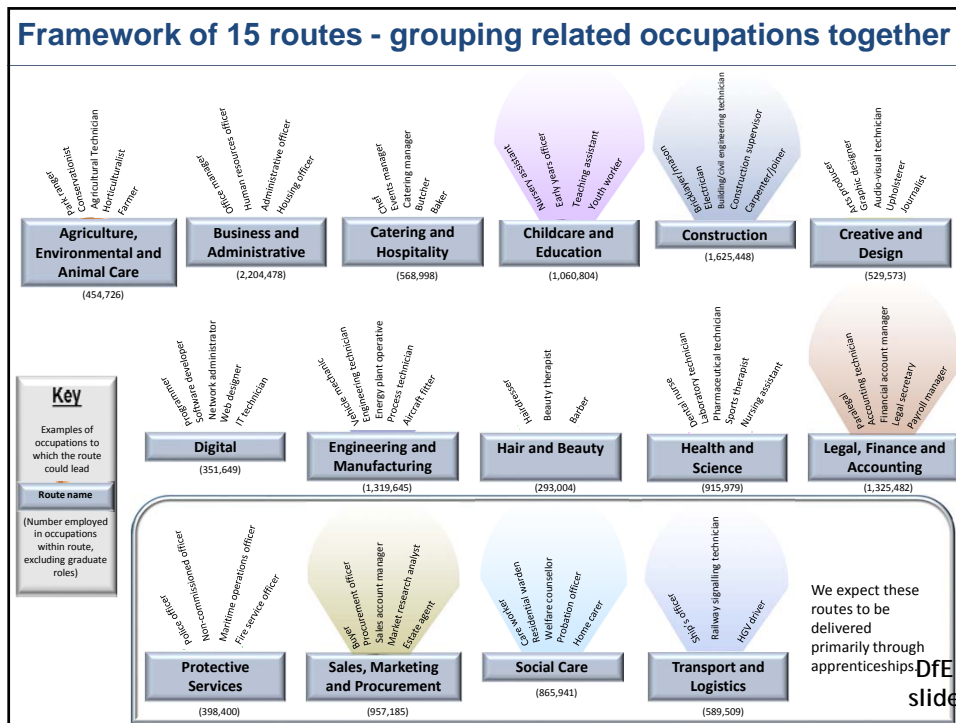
Framework of 15 routes - grouping related occupations together

Park ranger
Conservationist
Agricultural Technician
Horticulturalist
Farmer
Agriculture, Environmental and Animal Care
(454,726)

Office manager
Human resources officer
Administrative officer
Housing officer
Business and Administrative
(2,204,478)

Chef
Events manager
Catering manager
Butcher
Baker
Catering and Hospitality
(568,998)

Nursery assistant
Early years officer
Teaching assistant
Youth worker
Childcare and Education
(1,060,804)

Bricklayer/mason
Electrician
Building/civil engineering technician
Construction supervisor
Carpenter/joiner
Construction
(1,625,448)

Arts producer
Graphic designer
Audio-visual technician
Upholsterer
Journalist
Creative and Design
(529,573)

Key
Examples of occupations to which the route could lead
Route name
(Number employed in occupations within route, excluding graduate roles)

Programmer
Software developer
Network administrator
Web designer
IT technician
Digital
(351,649)

Vehicle mechanic
Engineering technician
Energy plant operative
Process technician
Aircraft fitter
Engineering and Manufacturing
(1,319,645)

Hairdresser
Beauty therapist
Barber
Hair and Beauty
(293,004)

Dental nurse
Laboratory technician
Pharmaceutical technician
Sports therapist
Nursing assistant
Health and Science
(915,979)

Paralegal
Accounting technician
Financial account manager
Legal secretary
Payroll manager
Legal, Finance and Accounting
(1,325,482)

Police officer
Non-commissioned officer
Maritime operations officer
Fire service officer
Protective Services
(398,400)

Buyer
Procurement officer
Sales account manager
Market research analyst
Estate agent
Sales, Marketing and Procurement
(957,185)

Care worker
Residential warden
Welfare counsellor
Probation officer
Home carer
Social Care
(865,941)

Ship's striker
Railway signalling technician
HGV driver
Transport and Logistics
(589,509)

We expect these routes to be delivered primarily through apprenticeships.

DfE slide